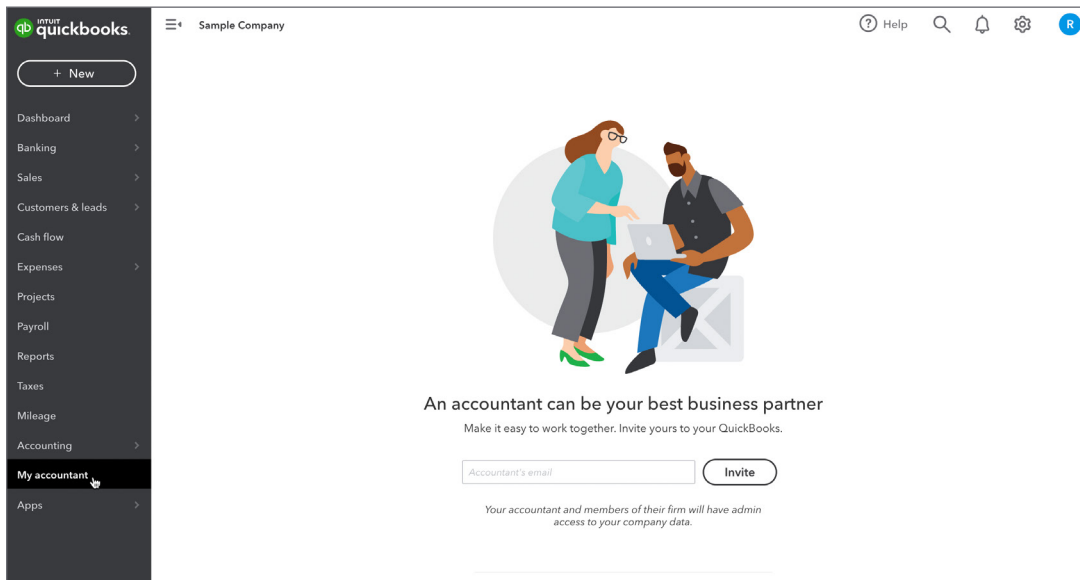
INTUIT quickbooks

+ New

Dashboard
Banking
Sales
Customers & leads
Cash flow
Expenses
Projects
Payroll
Reports
Taxes
Mileage
Accounting
My accountant
Apps

Sample Company

Help

R

An accountant can be your best business partner

Make it easy to work together. Invite yours to your QuickBooks.

Accountant's email

Invite

Your accountant and members of their firm will have admin access to your company data.